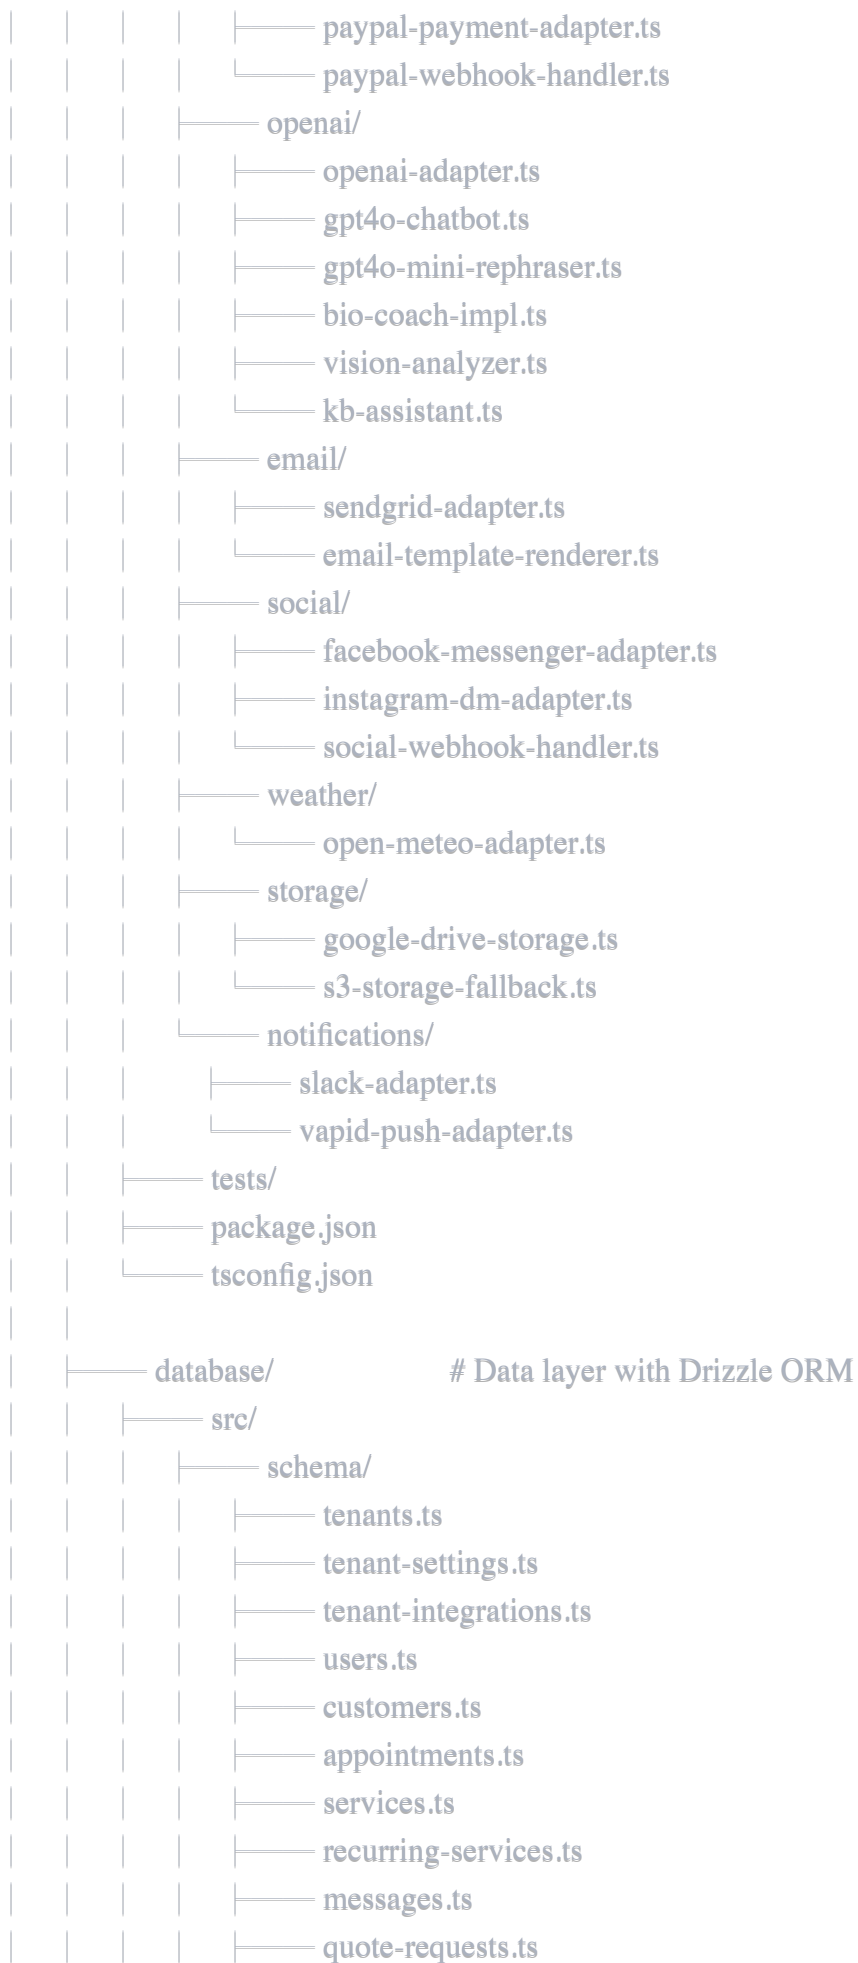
│   │   │   │   ├── paypal-payment-adapter.ts
│   │   │   │   └── paypal-webhook-handler.ts
│   │   │   ├── openai/
│   │   │   │   ├── openai-adapter.ts
│   │   │   │   ├── gpt4o-chatbot.ts
│   │   │   │   ├── gpt4o-mini-rephraser.ts
│   │   │   │   ├── bio-coach-impl.ts
│   │   │   │   ├── vision-analyzer.ts
│   │   │   │   └── kb-assistant.ts
│   │   │   ├── email/
│   │   │   │   ├── sendgrid-adapter.ts
│   │   │   │   └── email-template-renderer.ts
│   │   │   ├── social/
│   │   │   │   ├── facebook-messenger-adapter.ts
│   │   │   │   ├── instagram-dm-adapter.ts
│   │   │   │   └── social-webhook-handler.ts
│   │   │   ├── weather/
│   │   │   │   └── open-meteo-adapter.ts
│   │   │   ├── storage/
│   │   │   │   ├── google-drive-storage.ts
│   │   │   │   └── s3-storage-fallback.ts
│   │   │   └── notifications/
│   │   │       ├── slack-adapter.ts
│   │   │       └── vapid-push-adapter.ts
│   │   ├── tests/
│   │   ├── package.json
│   │   └── tsconfig.json
│   │
│   ├── database/ # Data layer with Drizzle ORM
│   │   ├── src/
│   │   │   ├── schema/
│   │   │   │   ├── tenants.ts
│   │   │   │   ├── tenant-settings.ts
│   │   │   │   ├── tenant-integrations.ts
│   │   │   │   ├── users.ts
│   │   │   │   ├── customers.ts
│   │   │   │   ├── appointments.ts
│   │   │   │   ├── services.ts
│   │   │   │   ├── recurring-services.ts
│   │   │   │   ├── messages.ts
│   │   │   │   ├── quote-requests.ts